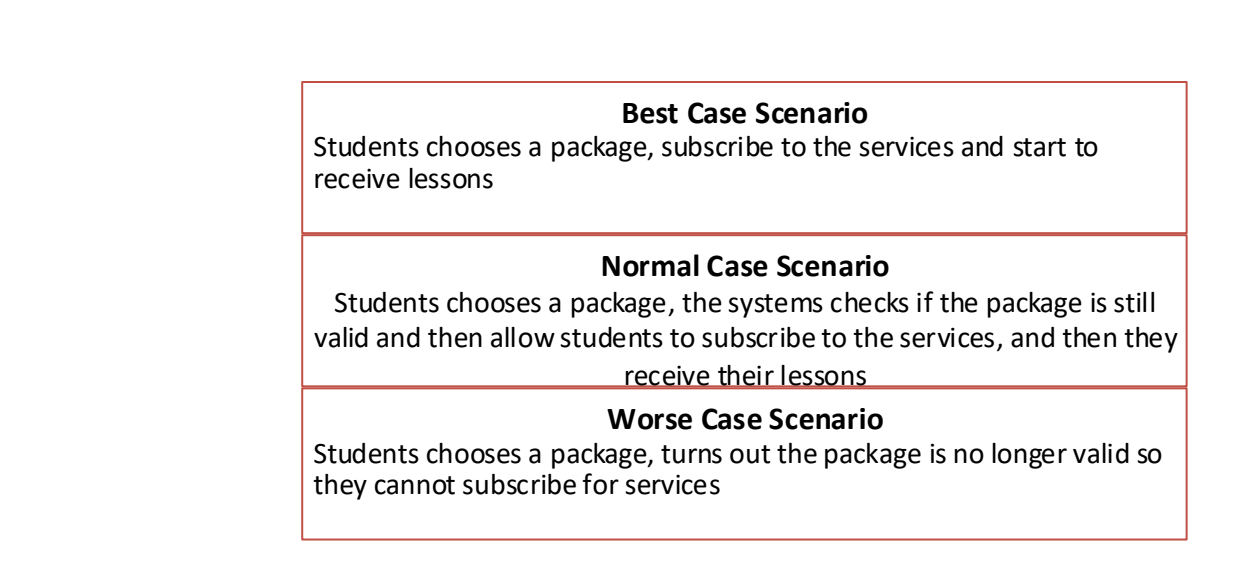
Best Case Scenario
Students chooses a package, subscribe to the services and start to receive lessons

Normal Case Scenario
Students chooses a package, the systems checks if the package is still valid and then allow students to subscribe to the services, and then they receive their lessons

Worse Case Scenario
Students chooses a package, turns out the package is no longer valid so they cannot subscribe for services